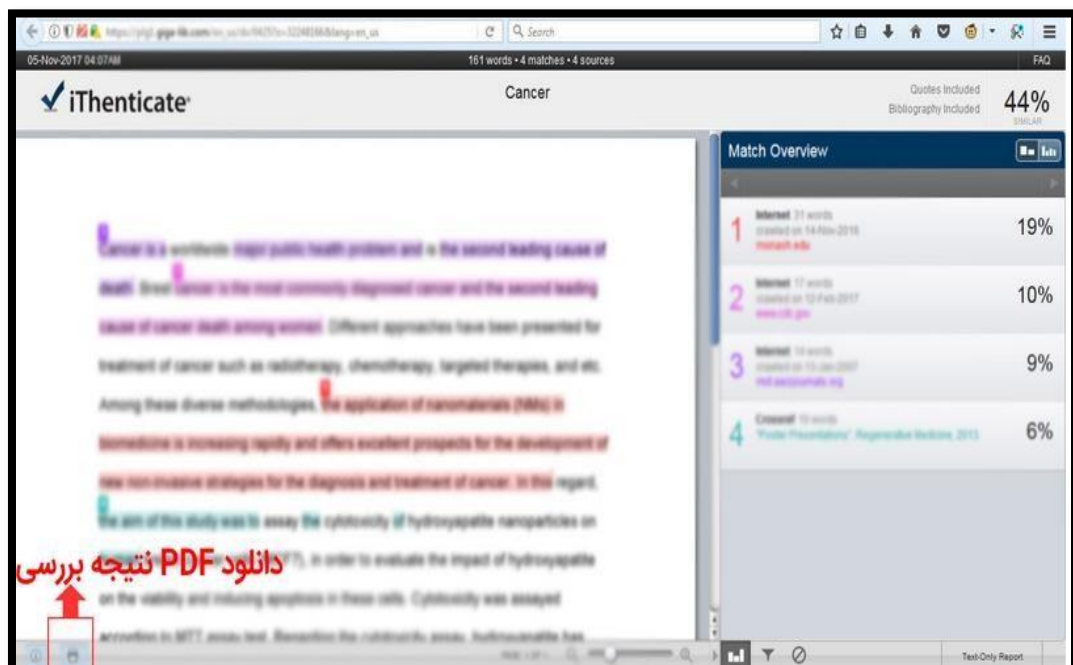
05-Nov-2017 04:07AM

161 words • 4 matches • 4 sources

FAQ

iThenticate

Cancer

Quotes Included
Bibliography Included

44%
SIMILAR

Match Overview

1 Internet 31 words
crawled on 14-Nov-2016
monash.edu
19%

2 Internet 17 words
crawled on 12-Feb-2017
www.cdc.gov
10%

3 Internet 14 words
crawled on 13-Jan-2007
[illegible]
9%

4 Crossref 10 words
"Poster Presentations", Regenerative Medicine, 2013
6%

Cancer is a worldwide major public health problem and is the second leading cause of death. Breast cancer is the most commonly diagnosed cancer and the second leading cause of cancer death among women. Different approaches have been presented for treatment of cancer such as radiotherapy, chemotherapy, targeted therapies, and etc. Among these diverse methodologies, the application of nanomaterials (NMs) in biomedicine is increasing rapidly and offers excellent prospects for the development of new non-invasive strategies for the diagnosis and treatment of cancer. In this regard, the aim of this study was to assay the cytotoxicity of hydroxyapatite nanoparticles on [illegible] (MCF7), in order to evaluate the impact of hydroxyapatite on the viability and inducing apoptosis in these cells. Cytotoxicity was assayed according to MTT assay test. Regarding the cytotoxicity assay, hydroxyapatite has

دانلود PDF نتیجه بررسی

Text-Only Report